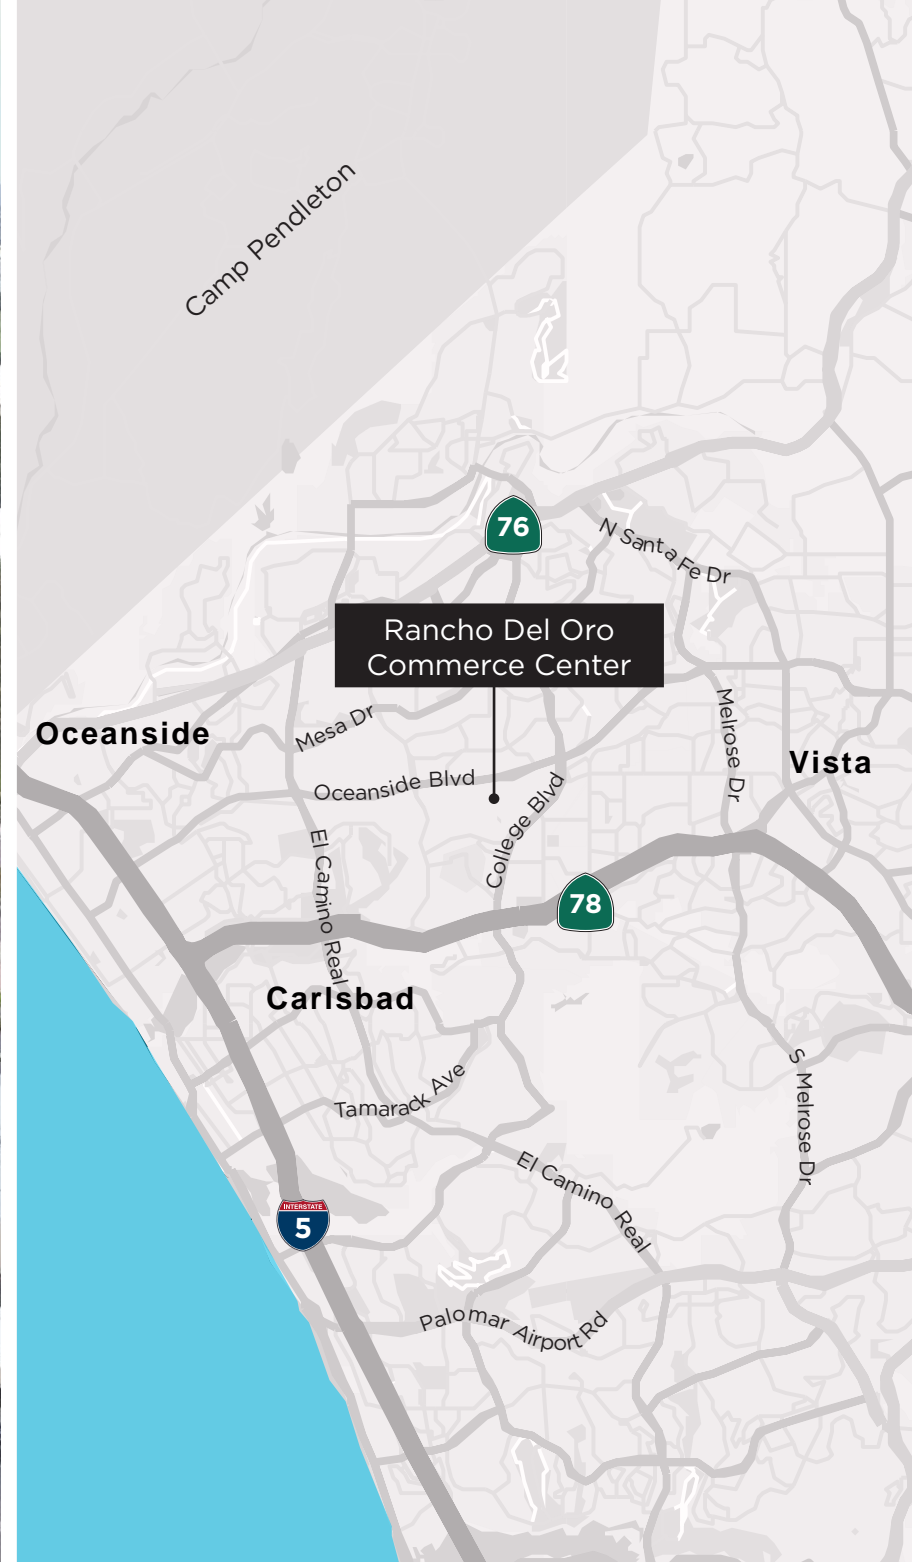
Camp Pendleton

76

N Santa Fe Dr

Rancho Del Oro
Commerce Center

Oceanside

Mesa Dr

Melrose Dr

Vista

Oceanside Blvd

College Blvd

El Camino Real

78

Carlsbad

Tamarack Ave

S Melrose Dr

El Camino Real

INTERSTATE
5

Palomar Airport Rd